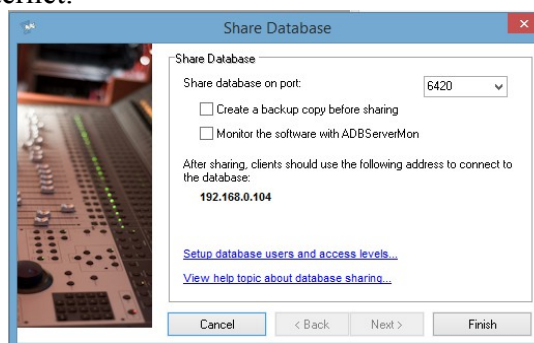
ernet.

Share Database

Share Database

Share database on port:

6420

Create a backup copy before sharing

Monitor the software with ADBServerMon

After sharing, clients should use the following address to connect to the database:

192.168.0.104

Setup database users and access levels...

View help topic about database sharing...

Cancel

< Back

Next >

Finish